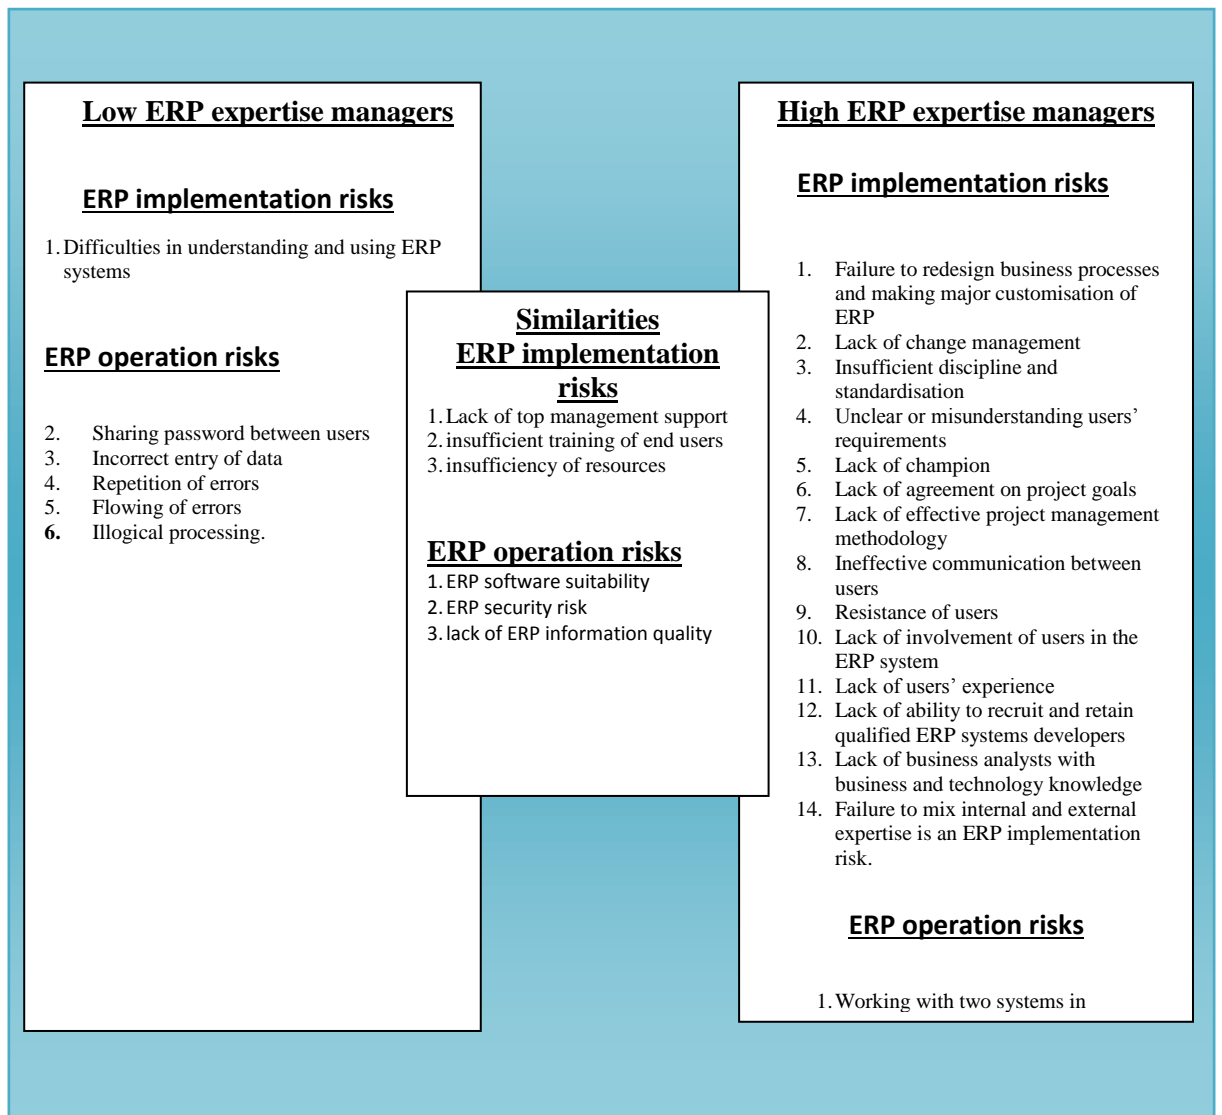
**Low ERP expertise managers**

**ERP implementation risks**

1. Difficulties in understanding and using ERP systems

**ERP operation risks**

2. Sharing password between users
3. Incorrect entry of data
4. Repetition of errors
5. Flowing of errors
**6.** Illogical processing.

**Similarities**
**ERP implementation risks**

1. Lack of top management support
2. insufficient training of end users
3. insufficiency of resources

**ERP operation risks**

1. ERP software suitability
2. ERP security risk
3. lack of ERP information quality

**High ERP expertise managers**

**ERP implementation risks**

1. Failure to redesign business processes and making major customisation of ERP
2. Lack of change management
3. Insufficient discipline and standardisation
4. Unclear or misunderstanding users' requirements
5. Lack of champion
6. Lack of agreement on project goals
7. Lack of effective project management methodology
8. Ineffective communication between users
9. Resistance of users
10. Lack of involvement of users in the ERP system
11. Lack of users' experience
12. Lack of ability to recruit and retain qualified ERP systems developers
13. Lack of business analysts with business and technology knowledge
14. Failure to mix internal and external expertise is an ERP implementation risk.

**ERP operation risks**

1. Working with two systems in